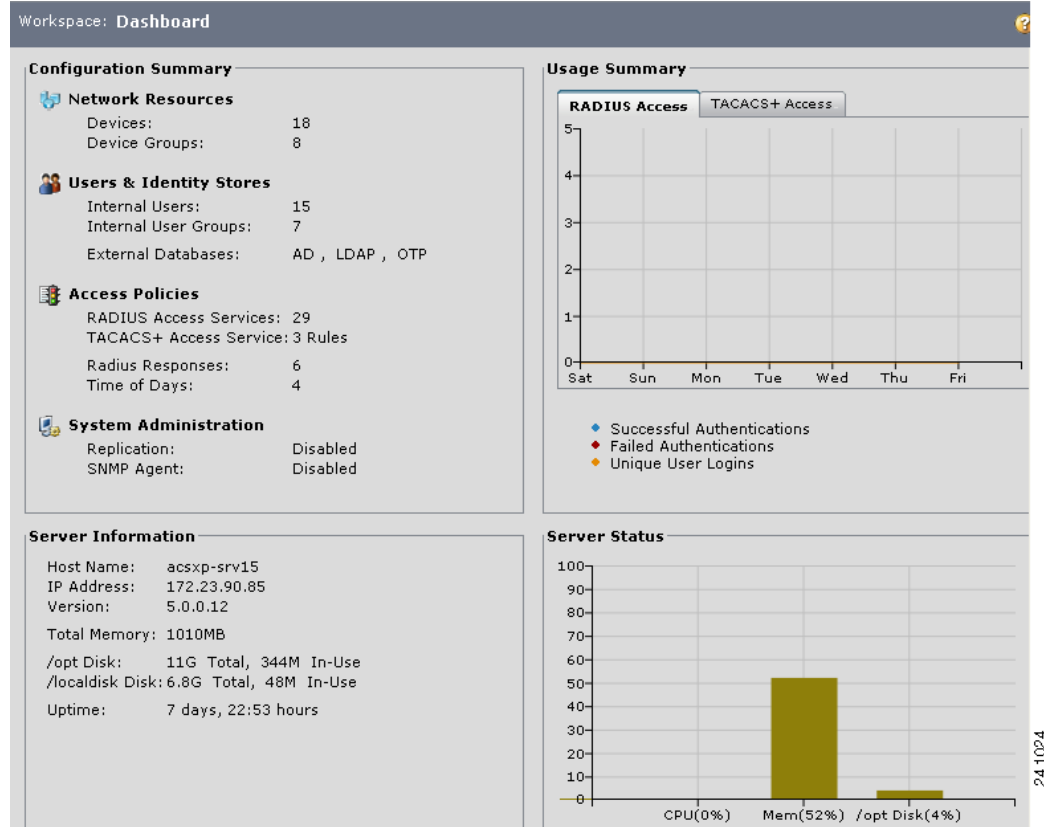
Workspace: Dashboard

Configuration Summary

Network Resources
Devices: 18
Device Groups: 8

Users & Identity Stores
Internal Users: 15
Internal User Groups: 7
External Databases: AD , LDAP , OTP

Access Policies
RADIUS Access Services: 29
TACACS+ Access Service: 3 Rules
Radius Responses: 6
Time of Days: 4

System Administration
Replication: Disabled
SNMP Agent: Disabled

Usage Summary

RADIUS Access | TACACS+ Access

5
4
3
2
1
0
Sat Sun Mon Tue Wed Thu Fri

Successful Authentications
Failed Authentications
Unique User Logins

Server Information

Host Name: acsxp-srv15
IP Address: 172.23.90.85
Version: 5.0.0.12
Total Memory: 1010MB
/opt Disk: 11G Total, 344M In-Use
/localdisk Disk: 6.8G Total, 48M In-Use
Uptime: 7 days, 22:53 hours

Server Status

100
90
80
70
60
50
40
30
20
10
0
CPU(0%) Mem(52%) /opt Disk(4%)

241024